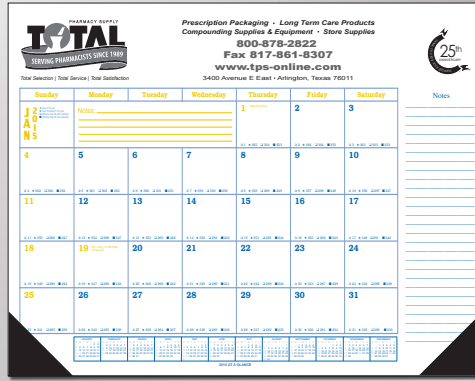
PHARMACY SUPPLY
TOTAL
SERVING PHARMACISTS SINCE 1989
Total Selection | Total Service | Total Satisfaction

Prescription Packaging · Long Term Care Products
Compounding Supplies & Equipment · Store Supplies
800-878-2822
Fax 817-861-8307
www.tps-online.com
3400 Avenue E East · Arlington, Texas 76011

25th

| Sunday | Monday | Tuesday | Wednesday | Thursday | Friday | Saturday |
|---|---|---|---|---|---|---|
| JAN 2015 | Notes: | | | 1 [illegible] | 2 | 3 |
| 4 | 5 | 6 | 7 | 8 | 9 | 10 |
| 11 | 12 | 13 | 14 | 15 | 16 | 17 |
| 18 | 19 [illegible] | 20 | 21 | 22 | 23 | 24 |
| 25 | 26 | 27 | 28 | 29 | 30 | 31 |

Notes

2015 AT A GLANCE